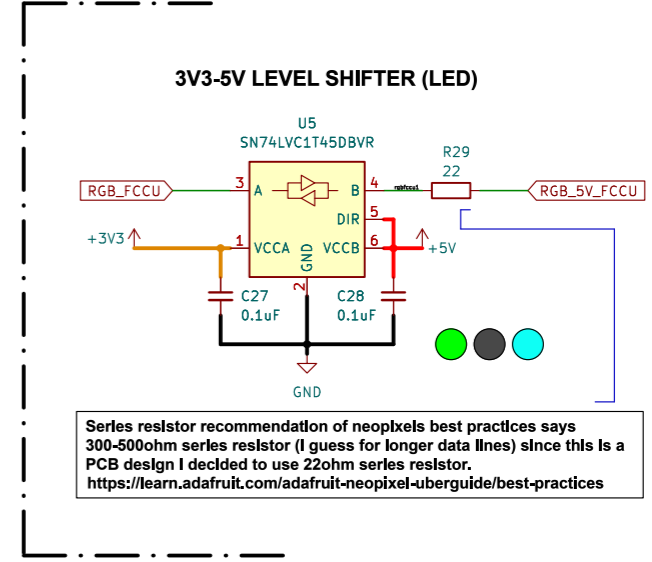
3V3-5V LEVEL SHIFTER (LED)

U5
SN74LVC1T45DBVR

R29
22

RGB_FCCU
3
A
B
4
rgbfccu1
RGB_5V_FCCU
DIR
5
+3V3
1
VCCA
GND
VCCB
6
+5V
2
C27
0.1uF
C28
0.1uF
GND

Series resistor recommendation of neopixels best practices says 300-500ohm series resistor (I guess for longer data lines) since this is a PCB design I decided to use 22ohm series resistor.
https://learn.adafruit.com/adafruit-neopixel-uberguide/best-practices